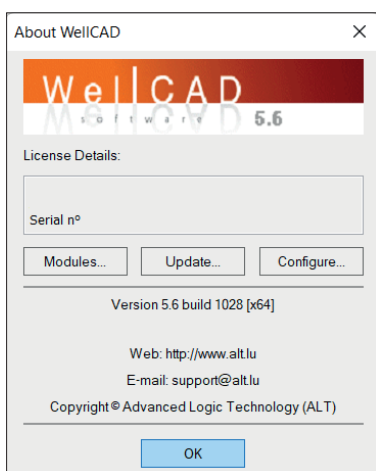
About WellCAD

Wel|CAD
software 5.6

License Details:

Serial nº

Modules...
Update...
Configure...

Version 5.6 build 1028 [x64]

Web: http://www.alt.lu

E-mail: support@alt.lu

Copyright © Advanced Logic Technology (ALT)

OK